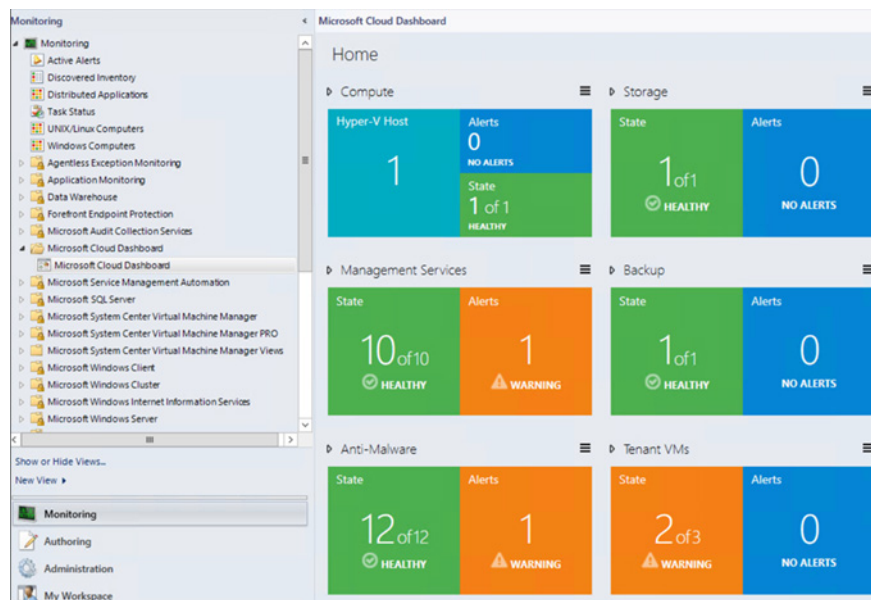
Monitoring

Monitoring
Active Alerts
Discovered Inventory
Distributed Applications
Task Status
UNIX/Linux Computers
Windows Computers
Agentless Exception Monitoring
Application Monitoring
Data Warehouse
Forefront Endpoint Protection
Microsoft Audit Collection Services
Microsoft Cloud Dashboard
Microsoft Cloud Dashboard
Microsoft Service Management Automation
Microsoft SQL Server
Microsoft System Center Virtual Machine Manager
Microsoft System Center Virtual Machine Manager PRO
Microsoft System Center Virtual Machine Manager Views
Microsoft Windows Client
Microsoft Windows Cluster
Microsoft Windows Internet Information Services
Microsoft Windows Server

Show or Hide Views...
New View ▸

Monitoring
Authoring
Administration
My Workspace

Microsoft Cloud Dashboard

Home

Compute

Hyper-V Host
1

Alerts
0
NO ALERTS

State
1 of 1
HEALTHY

Storage

State
1of1
HEALTHY

Alerts
0
NO ALERTS

Management Services

State
10of10
HEALTHY

Alerts
1
WARNING

Backup

State
1of1
HEALTHY

Alerts
0
NO ALERTS

Anti-Malware

State
12of12
HEALTHY

Alerts
1
WARNING

Tenant VMs

State
2of3
WARNING

Alerts
0
NO ALERTS